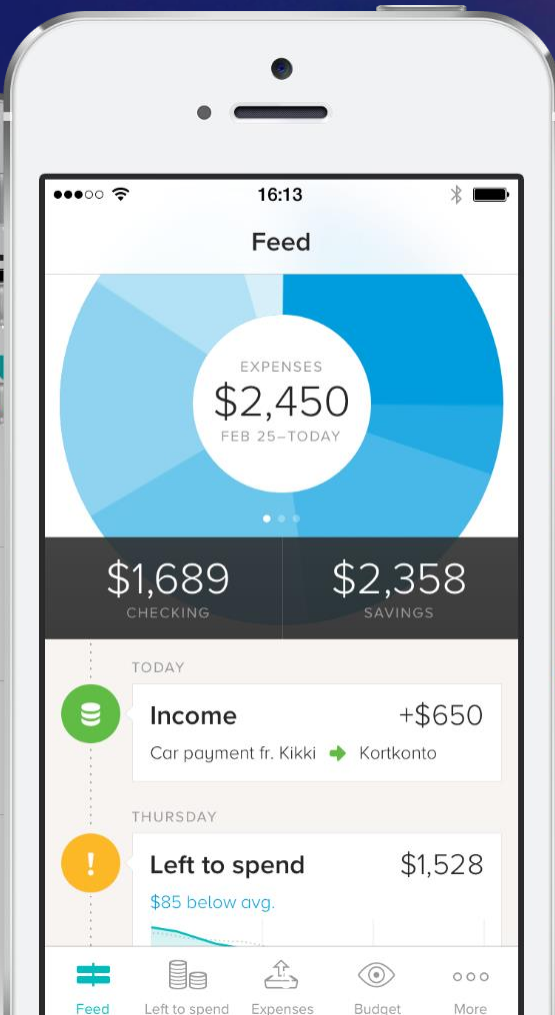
16:13

Feed

EXPENSES
$2,450
FEB 25–TODAY

$1,689
CHECKING

$2,358
SAVINGS

TODAY

Income +$650
Car payment fr. Kikki Kortkonto

THURSDAY

!

Left to spend $1,528
$85 below avg.

Feed Left to spend Expenses Budget More